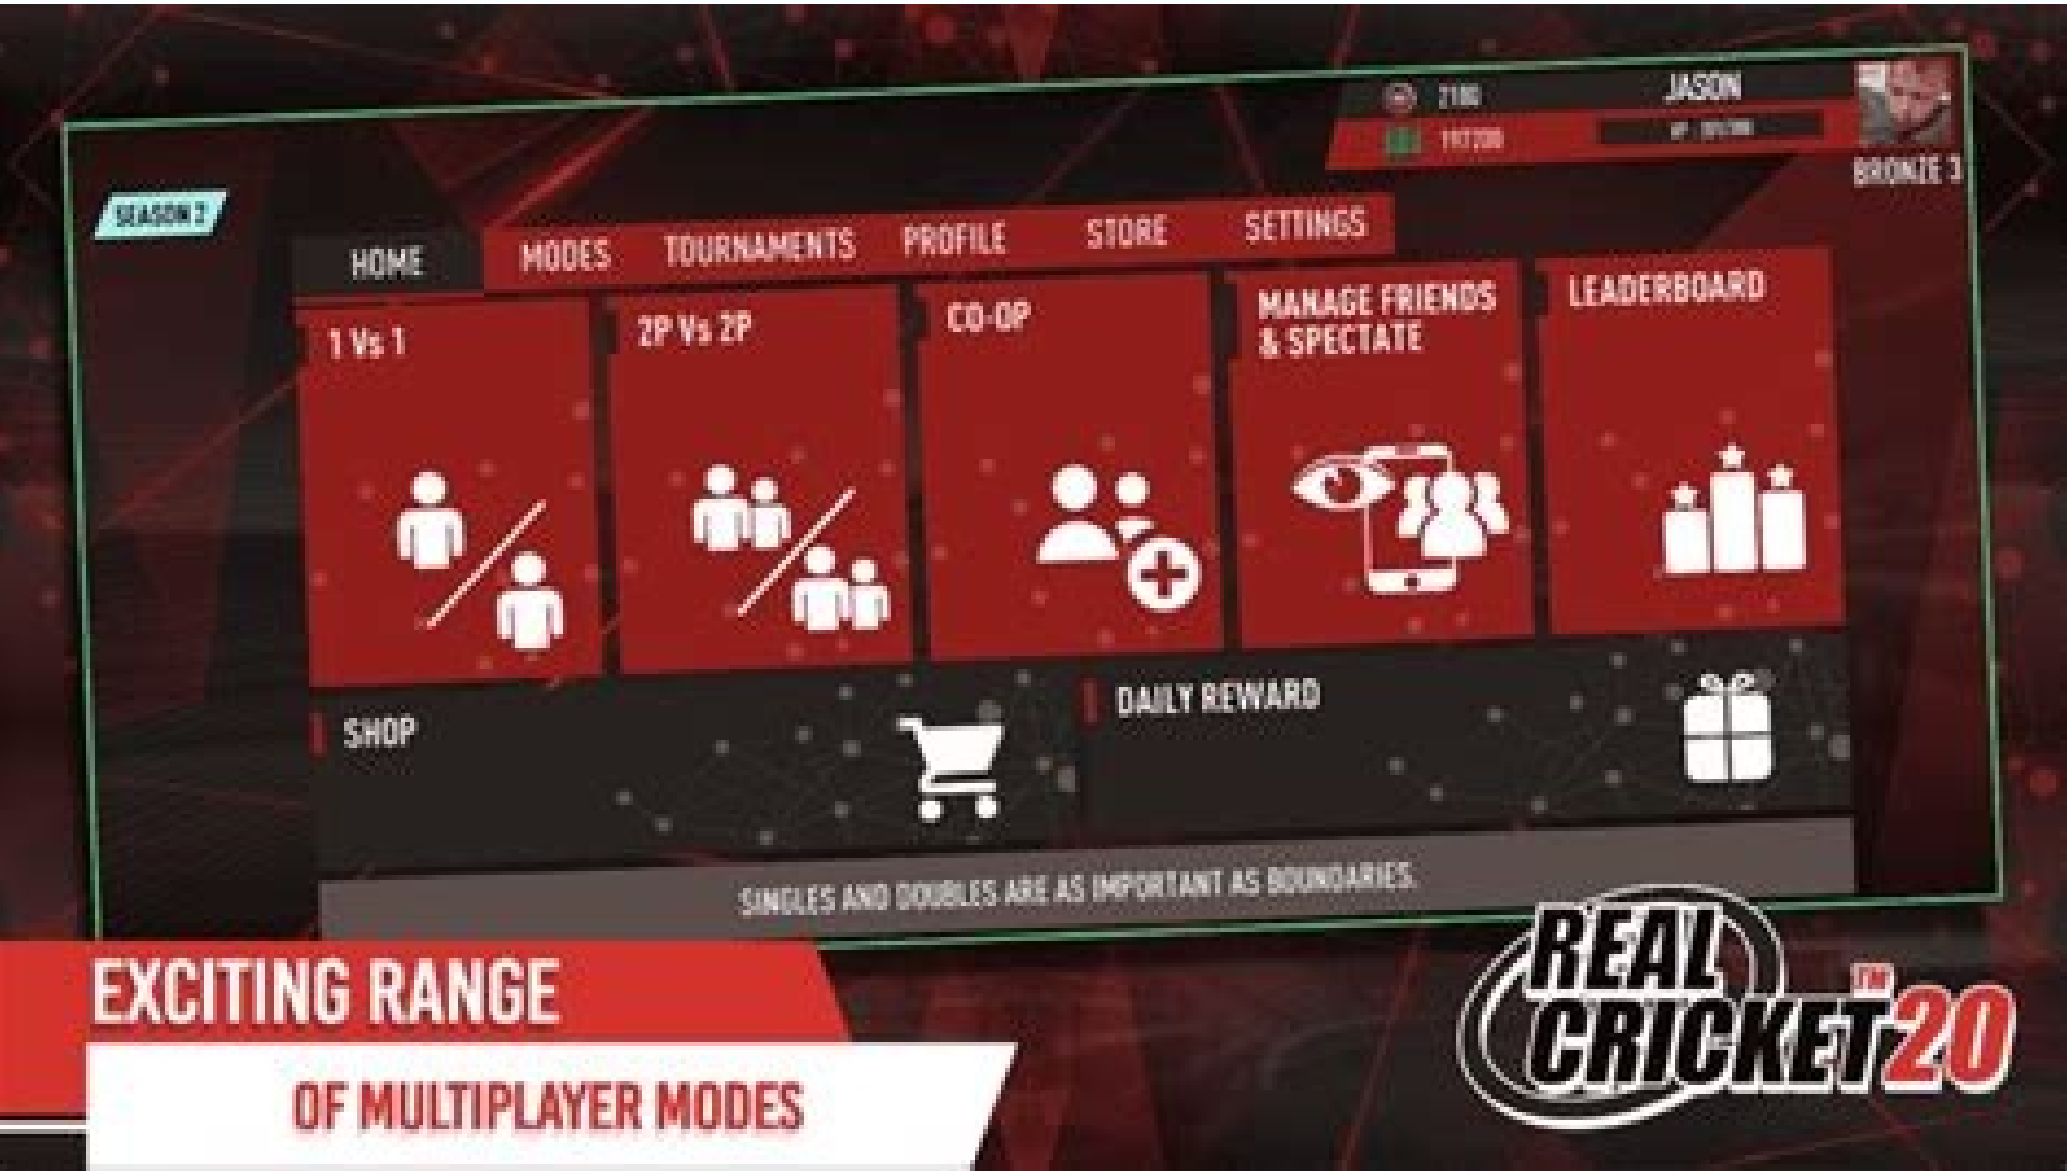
2100
117200
JASON
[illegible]
BRONZE 3
SEASON 2
HOME
MODES
TOURNAMENTS
PROFILE
STORE
SETTINGS
1 Vs 1
2P Vs 2P
CO-OP
MANAGE FRIENDS & SPECTATE
LEADERBOARD
SHOP
DAILY REWARD
SINGLES AND DOUBLES ARE AS IMPORTANT AS BOUNDARIES.
EXCITING RANGE
OF MULTIPLAYER MODES
REAL CRICKET™ 20